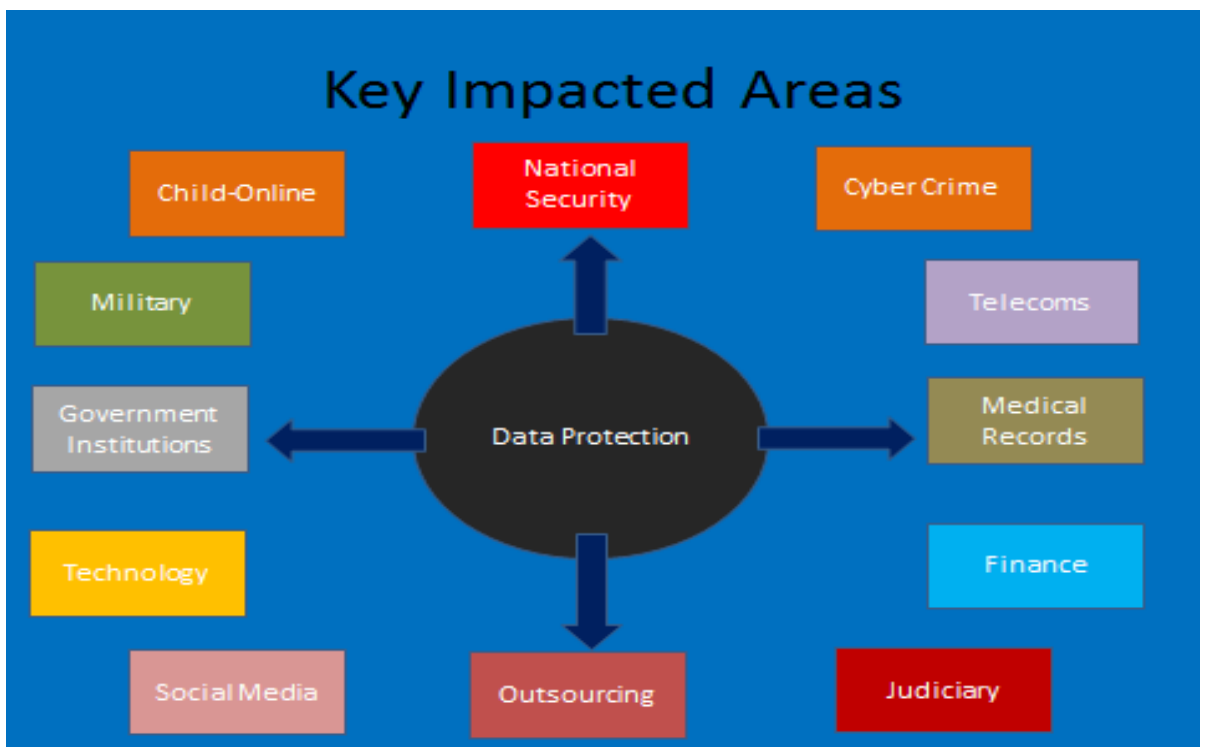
Key Impacted Areas

Child-Online

National Security

Cyber Crime

Military

Telecoms

Government Institutions

Data Protection

Medical Records

Technology

Finance

Social Media

Outsourcing

Judiciary